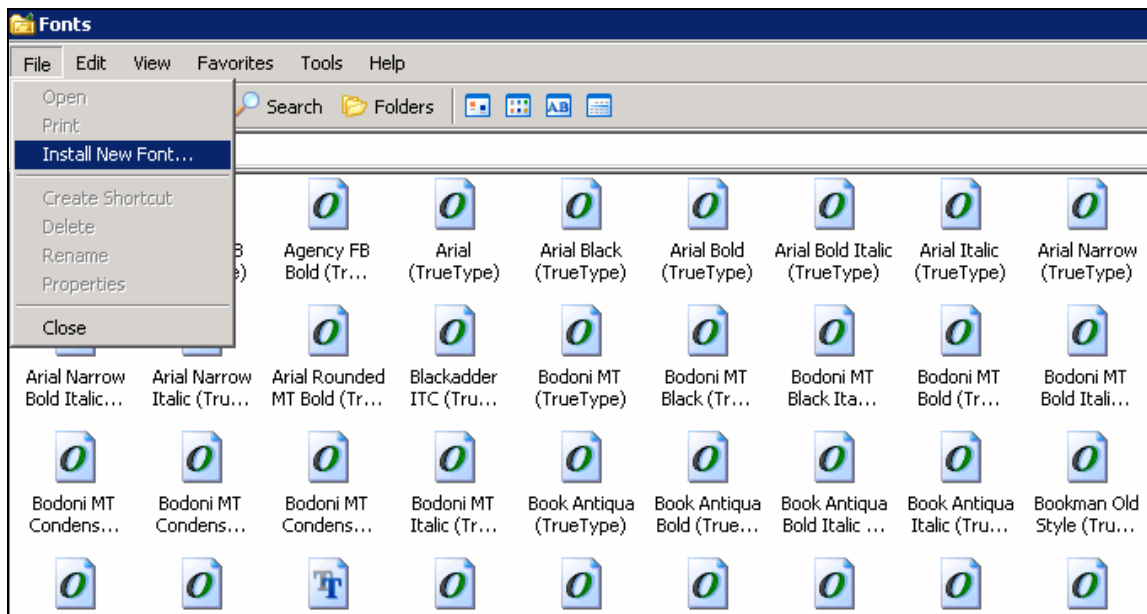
Fonts

File Edit View Favorites Tools Help

Open
Print
Install New Font...
Create Shortcut
Delete
Rename
Properties
Close

Search Folders

B
e)

Agency FB Bold (Tr...

Arial (TrueType)

Arial Black (TrueType)

Arial Bold (TrueType)

Arial Bold Italic (TrueType)

Arial Italic (TrueType)

Arial Narrow (TrueType)

Arial Narrow Bold Italic...

Arial Narrow Italic (Tru...

Arial Rounded MT Bold (Tr...

Blackadder ITC (Tru...

Bodoni MT (TrueType)

Bodoni MT Black (Tr...

Bodoni MT Black Ita...

Bodoni MT Bold (Tr...

Bodoni MT Bold Itali...

Bodoni MT Condens...

Bodoni MT Condens...

Bodoni MT Condens...

Bodoni MT Italic (Tr...

Book Antiqua (TrueType)

Book Antiqua Bold (True...

Book Antiqua Bold Italic ...

Book Antiqua Italic (Tru...

Bookman Old Style (Tru...